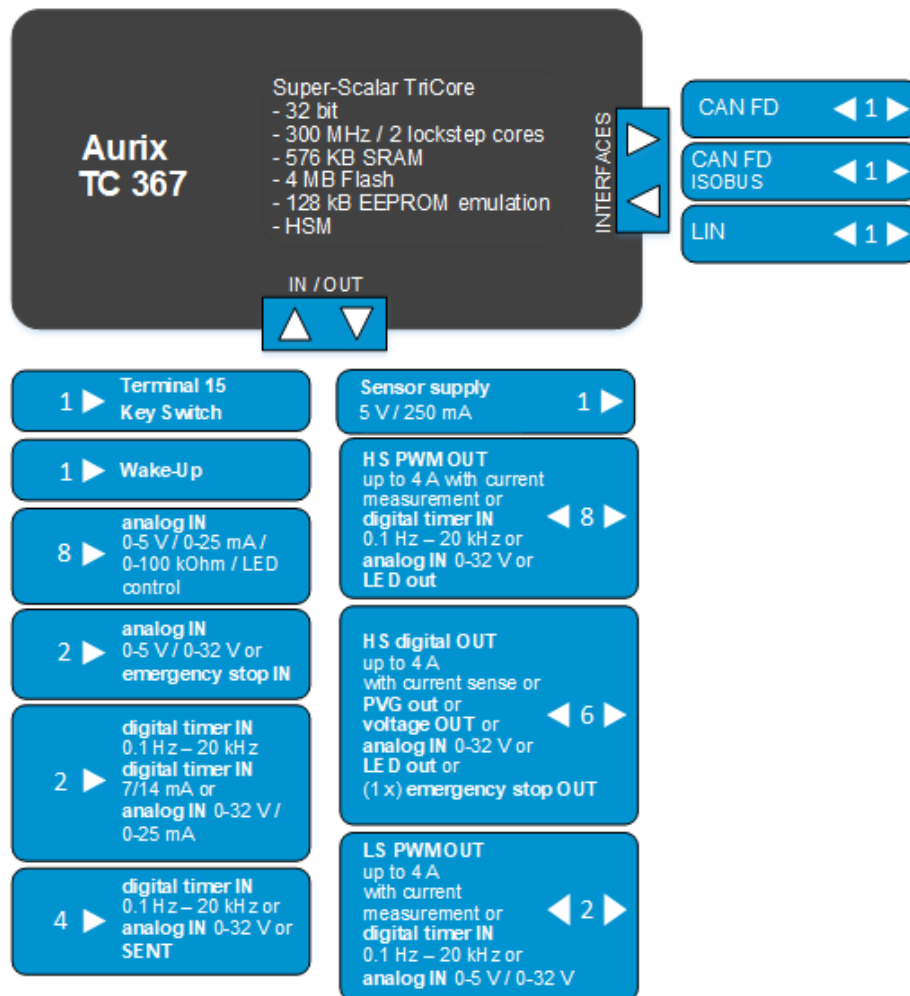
Aurix
TC 367

Super-Scalar TriCore
- 32 bit
- 300 MHz / 2 lockstep cores
- 576 KB SRAM
- 4 MB Flash
- 128 kB EEPROM emulation
- HSM

INTERFACES

CAN FD 1

CAN FD ISOBUS 1

LIN 1

IN / OUT

1 Terminal 15 Key Switch

1 Wake-Up

8 analog IN 0-5 V / 0-25 mA / 0-100 kOhm / LED control

2 analog IN 0-5 V / 0-32 V or emergency stop IN

2 digital timer IN 0.1 Hz – 20 kHz digital timer IN 7/14 mA or analog IN 0-32 V / 0-25 mA

4 digital timer IN 0.1 Hz – 20 kHz or analog IN 0-32 V or SENT

Sensor supply 5 V / 250 mA 1

HS PWM OUT up to 4 A with current measurement or digital timer IN 0.1 Hz – 20 kHz or analog IN 0-32 V or LED out 8

HS digital OUT up to 4 A with current sense or PVG out or voltage OUT or analog IN 0-32 V or LED out or (1 x) emergency stop OUT 6

LS PWM OUT up to 4 A with current measurement or digital timer IN 0.1 Hz – 20 kHz or analog IN 0-5 V / 0-32 V 2